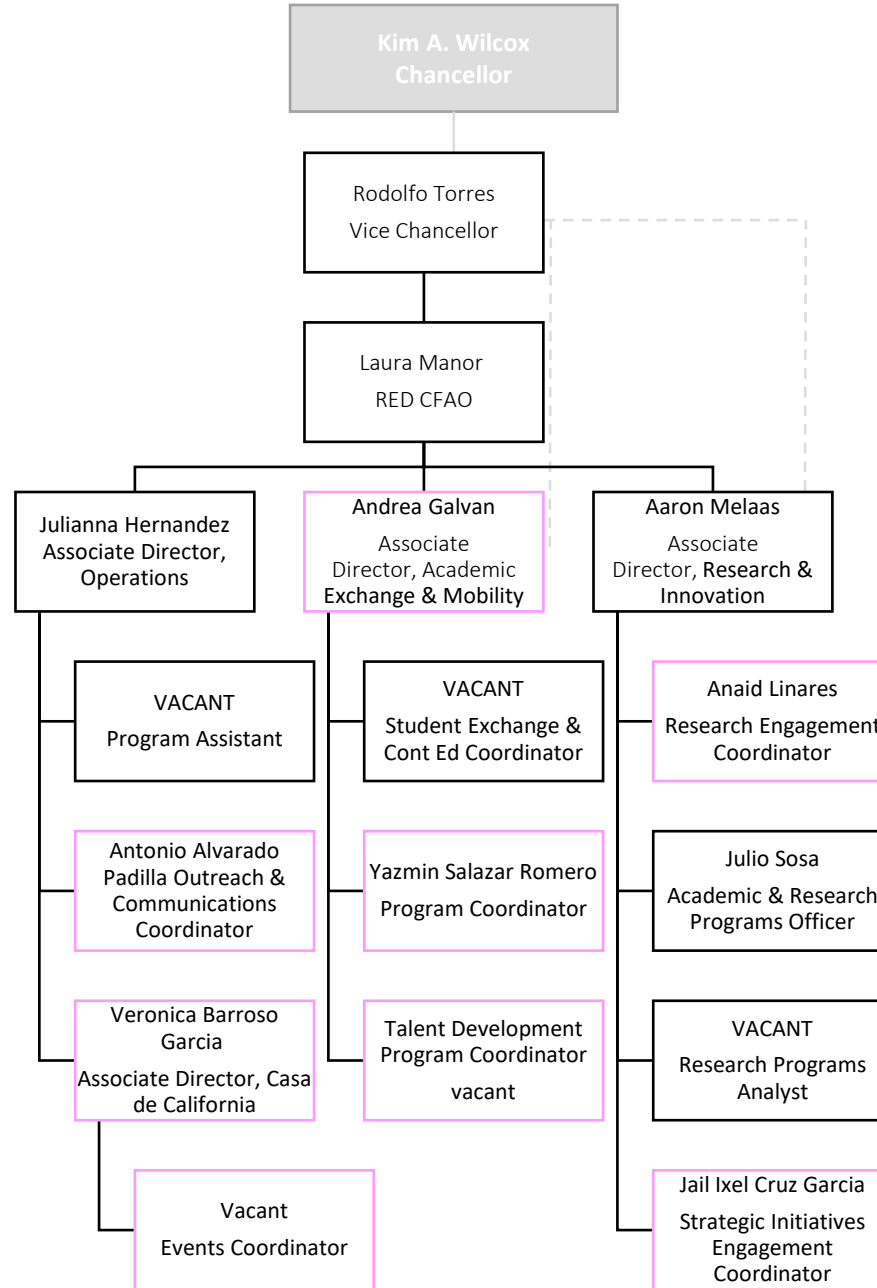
Kim A. Wilcox
Chancellor

Rodolfo Torres
Vice Chancellor

Laura Manor
RED CFAO

Julianna Hernandez
Associate Director, Operations

VACANT
Program Assistant

Antonio Alvarado Padilla Outreach & Communications Coordinator

Veronica Barroso Garcia
Associate Director, Casa de California

Vacant
Events Coordinator

Andrea Galvan
Associate Director, Academic Exchange & Mobility

VACANT
Student Exchange & Cont Ed Coordinator

Yazmin Salazar Romero
Program Coordinator

Talent Development Program Coordinator
vacant

Aaron Melaas
Associate Director, Research & Innovation

Anaid Linares
Research Engagement Coordinator

Julio Sosa
Academic & Research Programs Officer

VACANT
Research Programs Analyst

Jail Ixel Cruz Garcia
Strategic Initiatives Engagement Coordinator